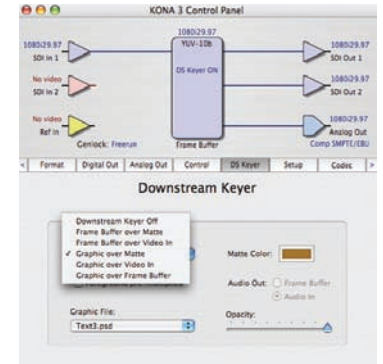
KONA 3 Control Panel

1080i29.97
SDI In 1

No video
SDI In 2

No video
Ref In

1080i29.97
YUV-10b

DS Keyer ON

Frame Buffer

Genlock: Freerun

1080i29.97
SDI Out 1

1080i29.97
SDI Out 2

1080i29.97
Analog Out
Comp SMPTE/EBU

Format | Digital Out | Analog Out | Control | DS Keyer | Setup | Codec

Downstream Keyer

Downstream Keyer Off
Frame Buffer over Matte
Frame Buffer over Video In
✓ Graphic over Matte
Graphic over Video In
Graphic over Frame Buffer

Matte Color:

Audio Out: Frame Buffer
Audio In

Graphic File:
Text3.psd

Opacity: